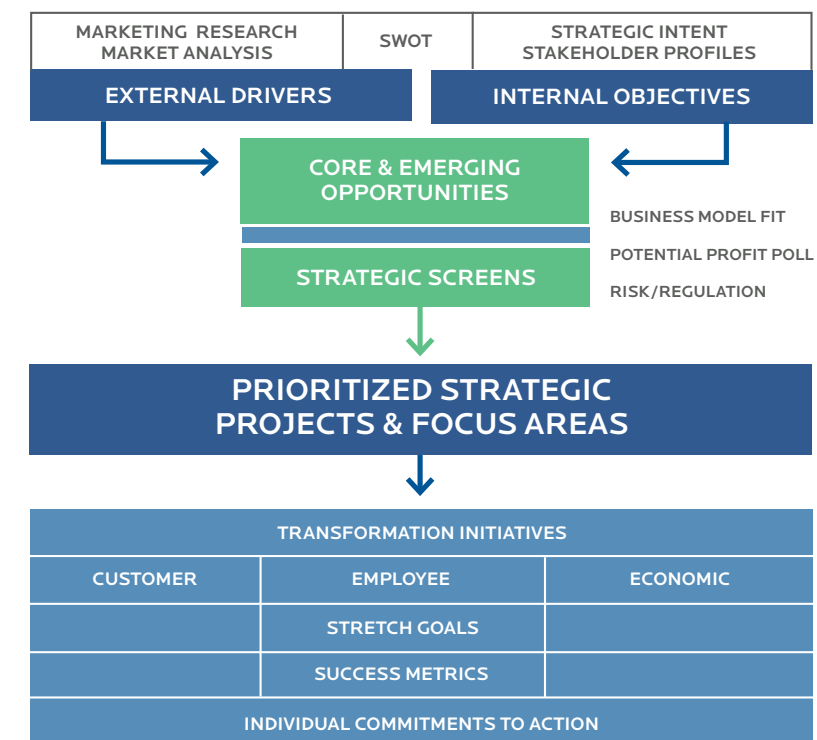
MARKETING RESEARCH MARKET ANALYSIS

SWOT

STRATEGIC INTENT STAKEHOLDER PROFILES

EXTERNAL DRIVERS

INTERNAL OBJECTIVES

CORE & EMERGING OPPORTUNITIES

STRATEGIC SCREENS

BUSINESS MODEL FIT

POTENTIAL PROFIT POLL

RISK/REGULATION

PRIORITIZED STRATEGIC PROJECTS & FOCUS AREAS

| TRANSFORMATION INITIATIVES | | |
|---|---|---|
| CUSTOMER | EMPLOYEE | ECONOMIC |
| | STRETCH GOALS | |
| | SUCCESS METRICS | |
| INDIVIDUAL COMMITMENTS TO ACTION | | |